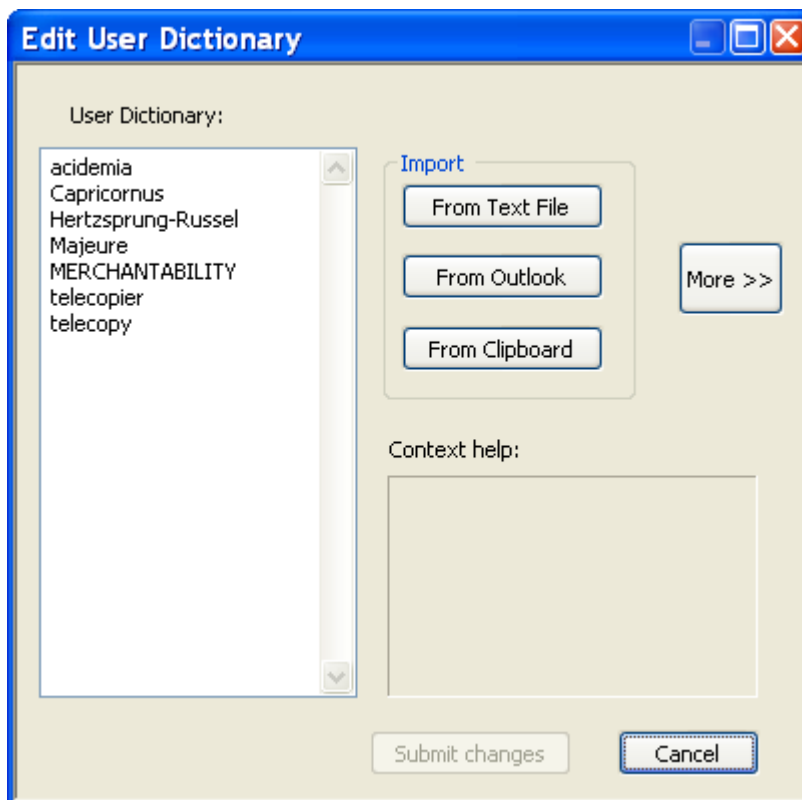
Edit User Dictionary

User Dictionary:

acidemia
Capricornus
Hertzsprung-Russel
Majeure
MERCHANTABILITY
telecopier
telecopy

Import

From Text File

From Outlook

From Clipboard

More >>

Context help:

Submit changes

Cancel